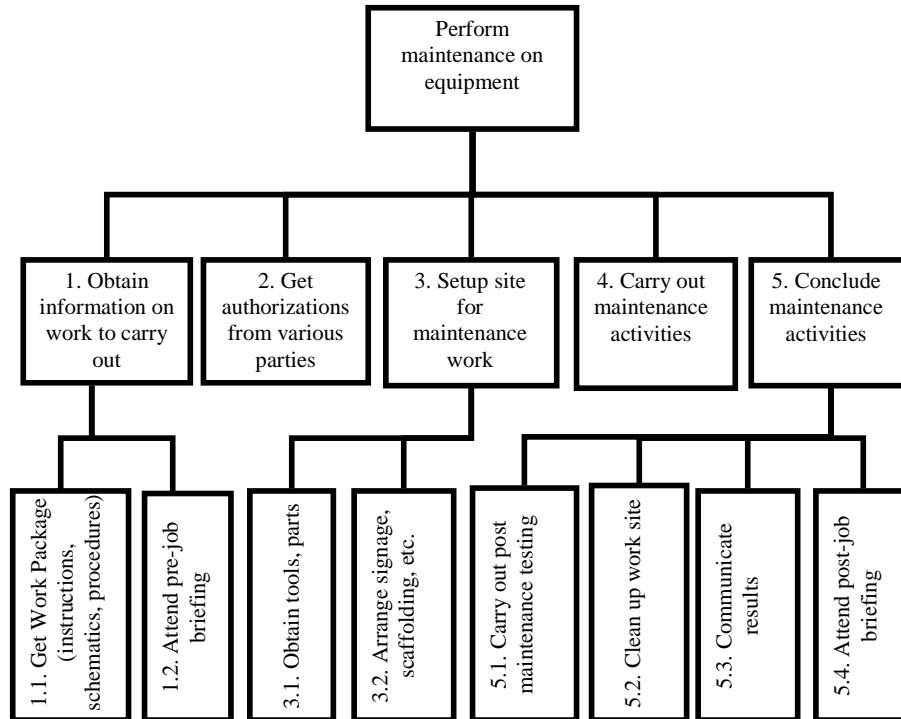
Perform maintenance on equipment

1. Obtain information on work to carry out

2. Get authorizations from various parties

3. Setup site for maintenance work

4. Carry out maintenance activities

5. Conclude maintenance activities

1.1. Get Work Package (instructions, schematics, procedures)

1.2. Attend pre-job briefing

3.1. Obtain tools, parts

3.2. Arrange signage, scaffolding, etc.

5.1. Carry out post maintenance testing

5.2. Clean up work site

5.3. Communicate results

5.4. Attend post-job briefing